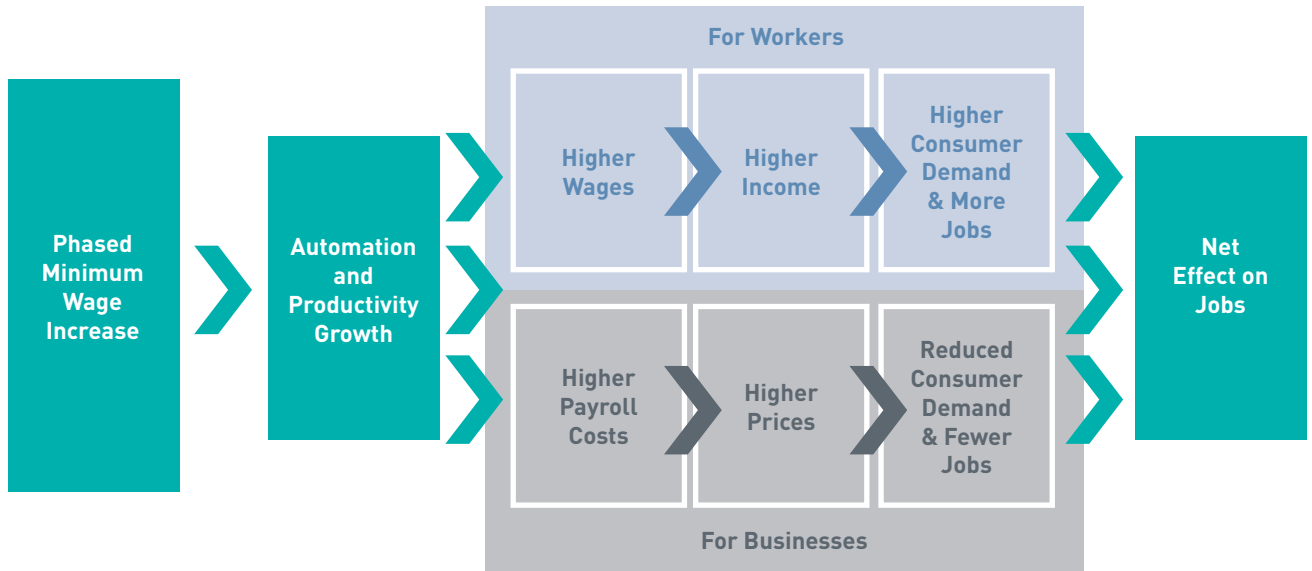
Phased Minimum Wage Increase

Automation and Productivity Growth

For Workers

Higher Wages

Higher Income

Higher Consumer Demand & More Jobs

Higher Payroll Costs

Higher Prices

Reduced Consumer Demand & Fewer Jobs

For Businesses

Net Effect on Jobs